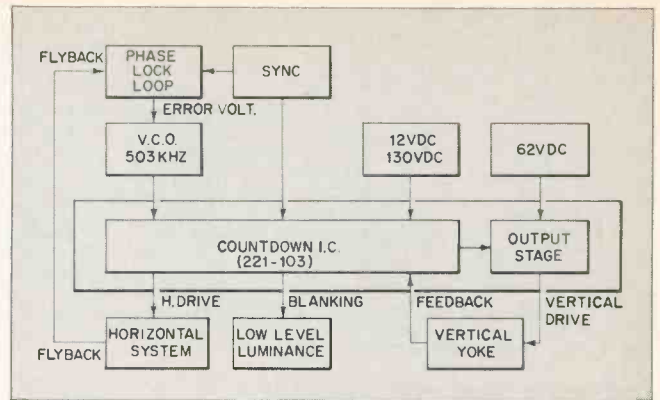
FLYBACK

PHASE LOCK LOOP

SYNC

ERROR VOLT.

V.C.O. 503 KHZ

12VDC 130VDC

62VDC

COUNTDOWN I.C. (221-103)

OUTPUT STAGE

H. DRIVE

BLANKING

FEEDBACK

VERTICAL DRIVE

FLYBACK

HORIZONTAL SYSTEM

LOW LEVEL LUMINANCE

VERTICAL YOKE